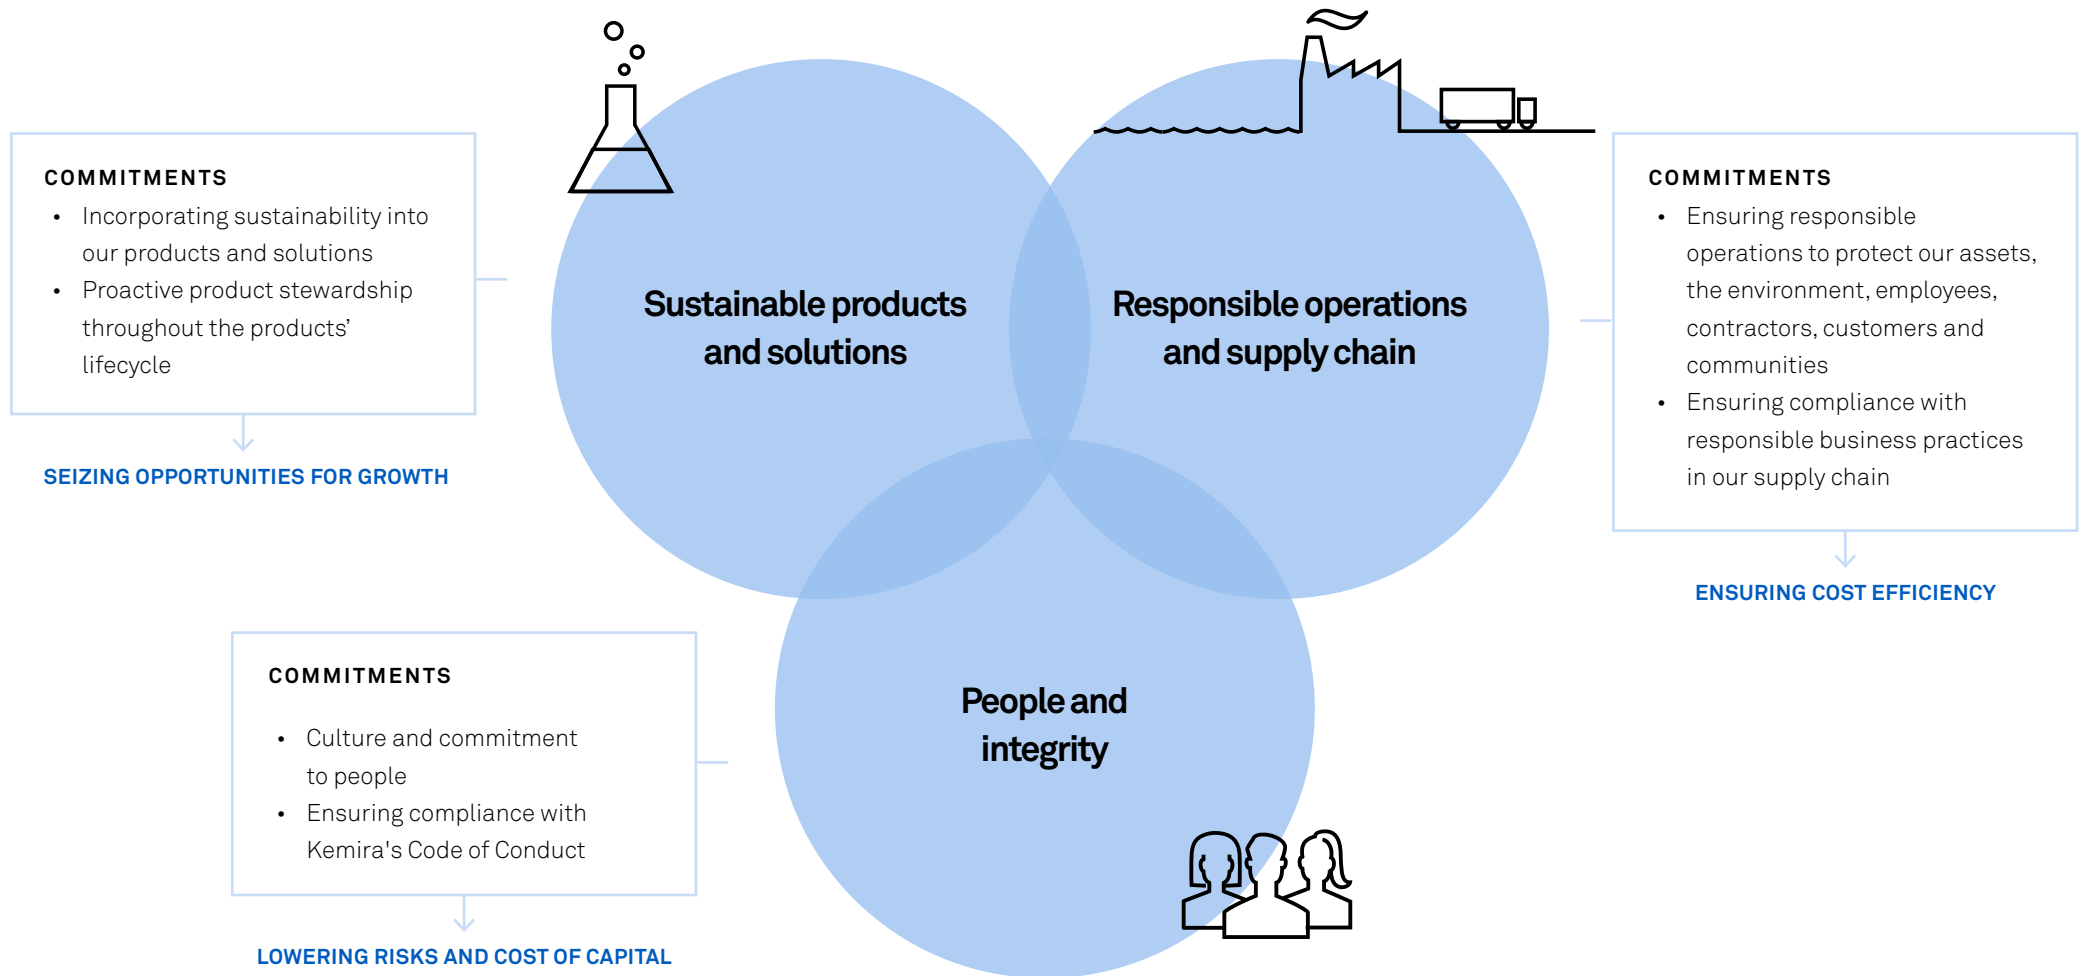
COMMITMENTS

- Incorporating sustainability into our products and solutions
- Proactive product stewardship throughout the products' lifecycle

SEIZING OPPORTUNITIES FOR GROWTH

Sustainable products and solutions

Responsible operations and supply chain

COMMITMENTS

- Ensuring responsible operations to protect our assets, the environment, employees, contractors, customers and communities
- Ensuring compliance with responsible business practices in our supply chain

ENSURING COST EFFICIENCY

COMMITMENTS

- Culture and commitment to people
- Ensuring compliance with Kemira's Code of Conduct

LOWERING RISKS AND COST OF CAPITAL

People and integrity